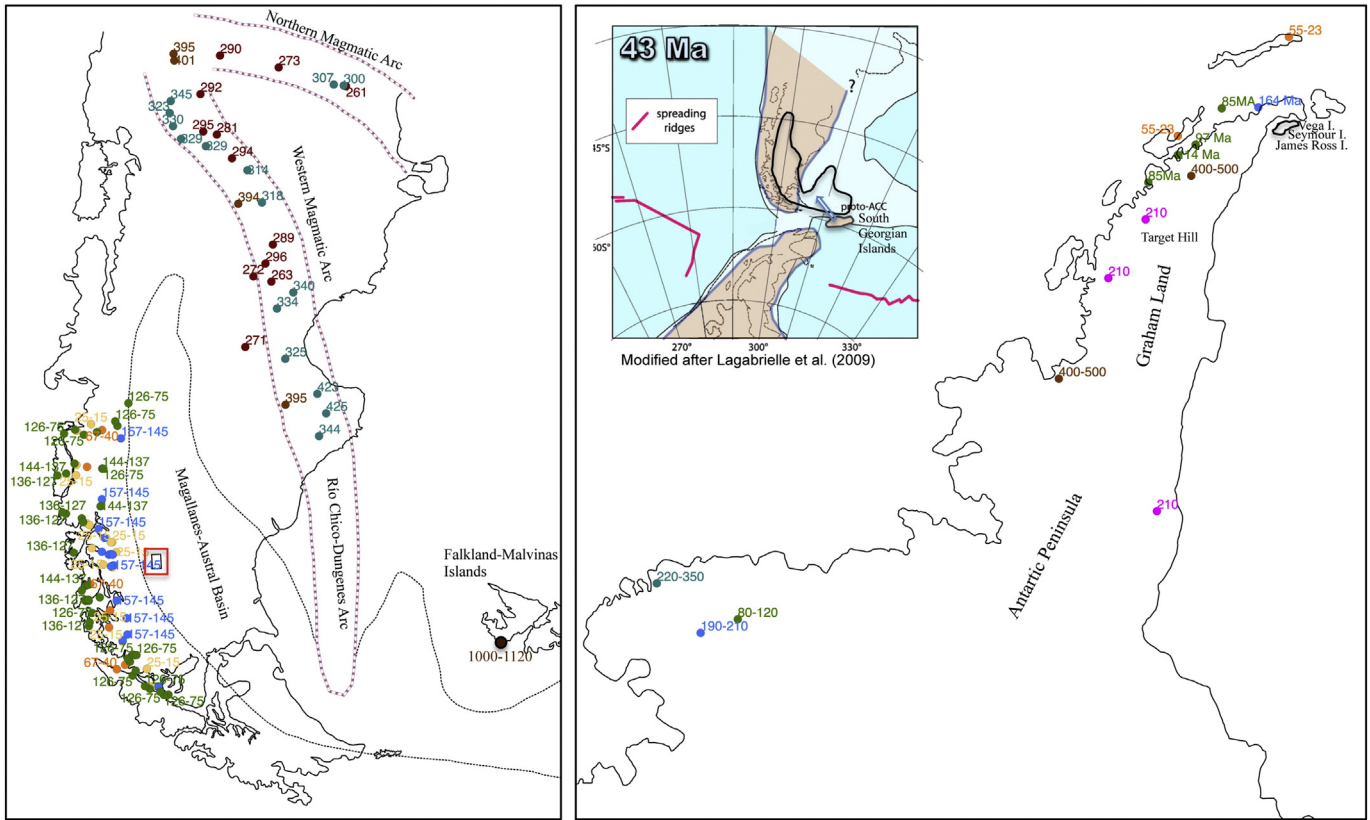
Northern Magmatic Arc

395
401
290
273
307
300
261
345
292
323
330
295
281
329
329
294
314
394
318
289
296
272
263
340
334
271
325
423
395
425
344

Western Magmatic Arc

Rio Chico-Dungenes Arc

Magallanes-Austral Basin

Falkland-Malvinas Islands

1000-1120

126-75
126-75
126-75
126-75
23-15
67-40
157-145
144-137
144-137
136-127
126-75
25-15
157-145
136-127
144-137
136-127
157-145
136-127
25-15
25-15
157-145
144-137
67-40
136-127
157-145
126-75
157-145
136-127
157-145
126-75
67-40
25-15
126-75
126-75
126-75

43 Ma

spreading ridges

?

45°S

50S°

proto-ACC

South Georgian Islands

270°
300°
330°

Modified after Lagabrielle et al. (2009)

55-23
85MA
164 Ma
55-23
97 Ma
114 Ma
Vega I.
Seymour I.
James Ross I.
85Ma
400-500
210
Target Hill
210
Graham Land
400-500
Antartic Peninsula
210
220-350
80-120
190-210